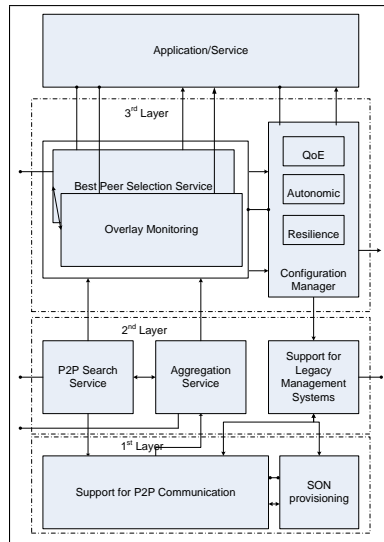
Application/Service

3$^{rd}$ Layer

Best Peer Selection Service

Overlay Monitoring

QoE

Autonomic

Resilience

Configuration Manager

2$^{nd}$ Layer

P2P Search Service

Aggregation Service

Support for Legacy Management Systems

1$^{st}$ Layer

Support for P2P Communication

SON provisioning